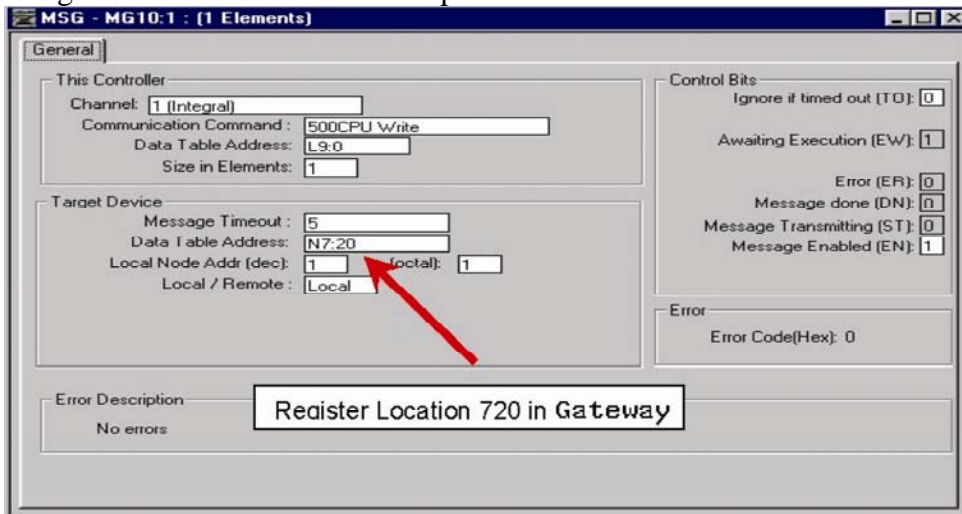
MSG - MG10:1 : (1 Elements)

General

This Controller
Channel: 1 (Integral)
Communication Command : 500CPU Write
Data Table Address: L9:0
Size in Elements: 1

Target Device
Message Timeout : 5
Data Table Address: N7:20
Local Node Addr (dec): 1 (octal): 1
Local / Remote : Local

Control Bits
Ignore if timed out (TO): 0
Awaiting Execution (EW): 1
Error (ER): 0
Message done (DN): 0
Message Transmitting (ST): 0
Message Enabled (EN): 1

Error
Error Code(Hex): 0

Error Description
No errors

Register Location 720 in Gateway